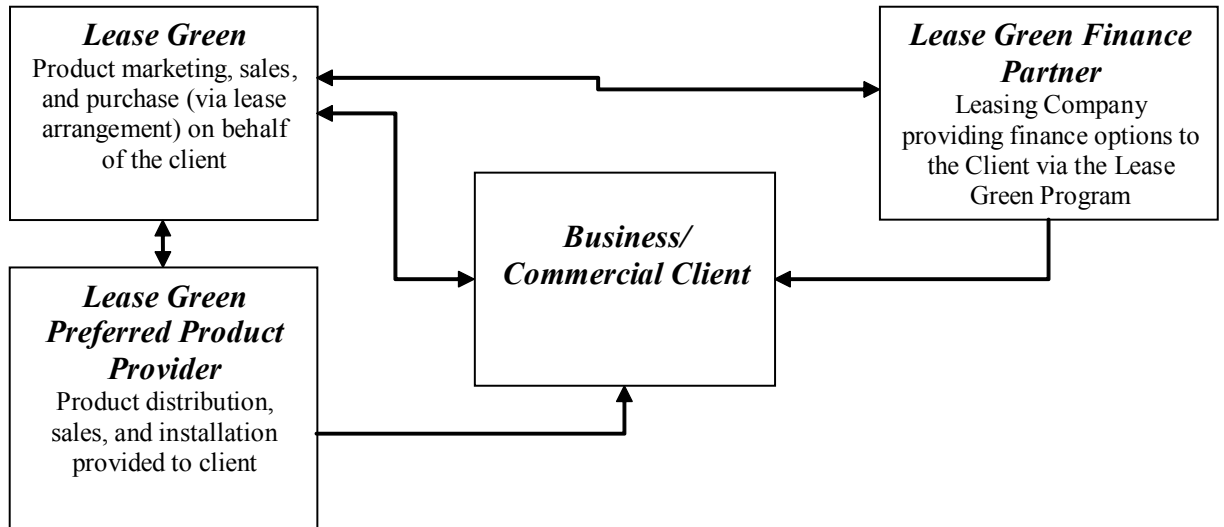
Lease Green
Product marketing, sales, and purchase (via lease arrangement) on behalf of the client

Lease Green Finance Partner
Leasing Company providing finance options to the Client via the Lease Green Program

Business/ Commercial Client

Lease Green Preferred Product Provider
Product distribution, sales, and installation provided to client